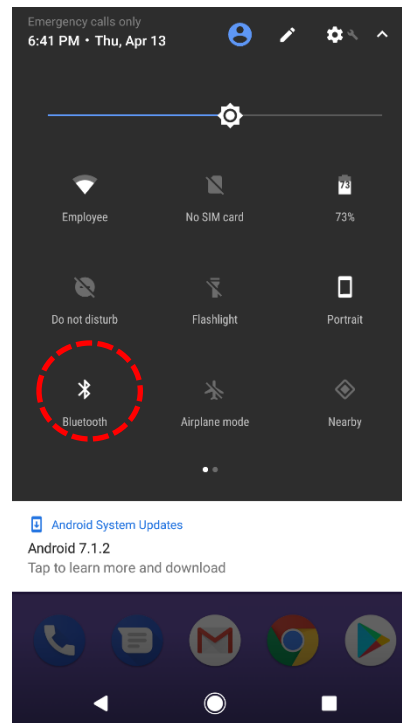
Emergency calls only
6:41 PM • Thu, Apr 13

Employee
No SIM card
73
73%

Do not disturb
Flashlight
Portrait

Bluetooth
Airplane mode
Nearby

Android System Updates
Android 7.1.2
Tap to learn more and download